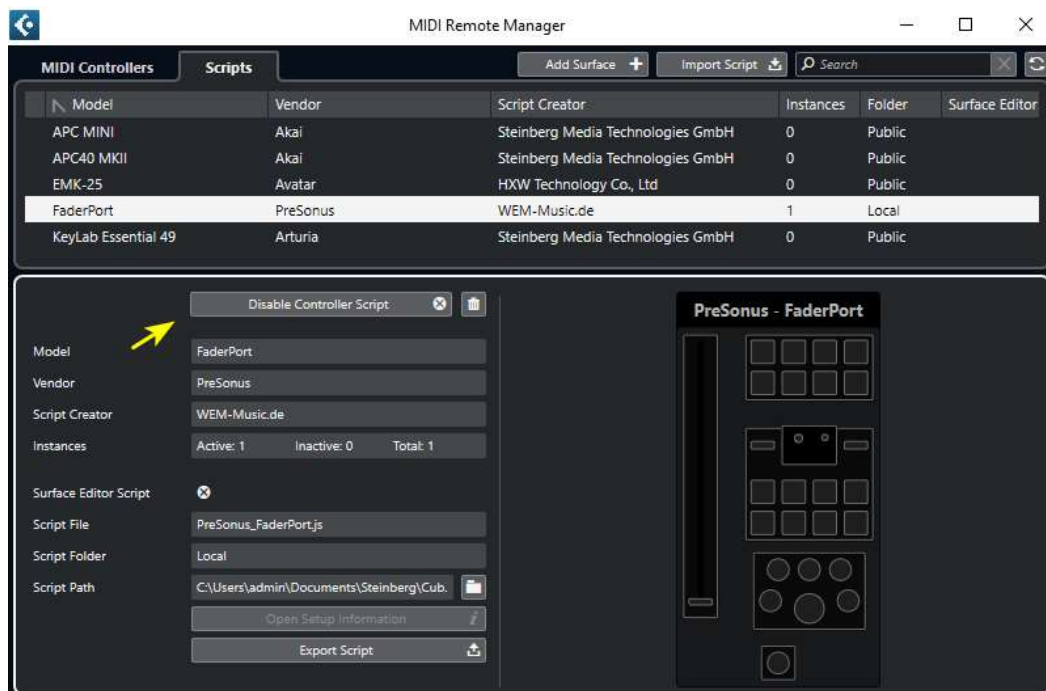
MIDI Remote Manager

MIDI Controllers | Scripts

Add Surface +
Import Script
Search

| Model | Vendor | Script Creator | Instances | Folder | Surface Editor |
|---|---|---|---|---|---|
| APC MINI | Akai | Steinberg Media Technologies GmbH | 0 | Public | |
| APC40 MKII | Akai | Steinberg Media Technologies GmbH | 0 | Public | |
| EMK-25 | Avatar | HXW Technology Co., Ltd | 0 | Public | |
| FaderPort | PreSonus | WEM-Music.de | 1 | Local | |
| KeyLab Essential 49 | Arturia | Steinberg Media Technologies GmbH | 0 | Public | |

Disable Controller Script

Model: FaderPort
Vendor: PreSonus
Script Creator: WEM-Music.de
Instances: Active: 1 Inactive: 0 Total: 1

Surface Editor Script
Script File: PreSonus_FaderPort.js
Script Folder: Local
Script Path: C:\Users\admin\Documents\Steinberg\Cub.

Open Setup Information
Export Script

PreSonus - FaderPort